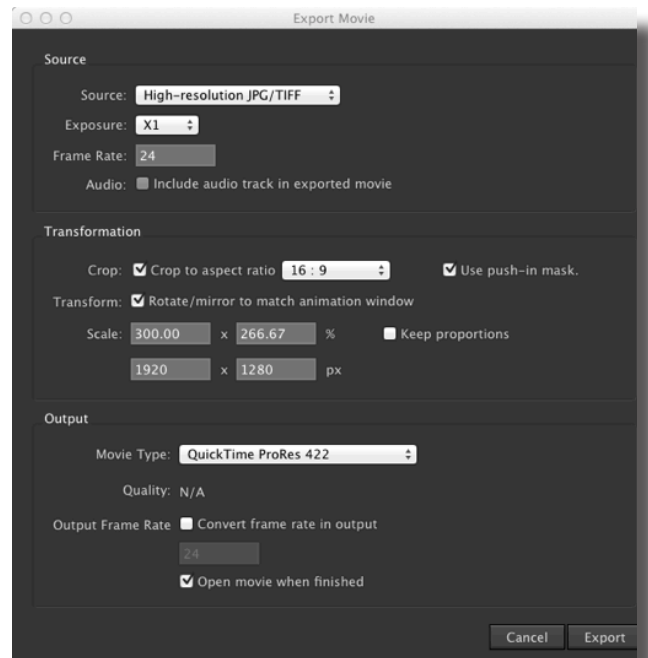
Export Movie

Source

Source: High-resolution JPG/TIFF

Exposure: X1

Frame Rate: 24

Audio: Include audio track in exported movie

Transformation

Crop: Crop to aspect ratio 16 : 9 Use push-in mask.

Transform: Rotate/mirror to match animation window

Scale: 300.00 x 266.67 % Keep proportions

1920 x 1280 px

Output

Movie Type: QuickTime ProRes 422

Quality: N/A

Output Frame Rate Convert frame rate in output

24

Open movie when finished

Cancel Export